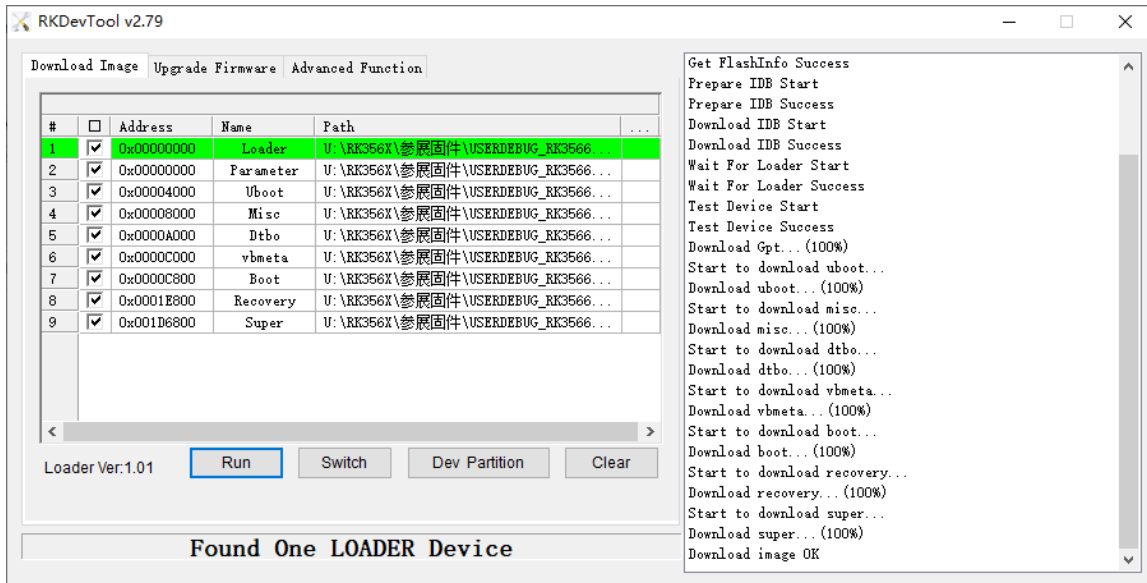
RKDevTool v2.79

Download Image | Upgrade Firmware | Advanced Function

| # | ☐ | Address | Name | Path | ... |
|---|---|---|---|---|---|
| 1 | ☑ | 0x00000000 | Loader | U:\RK356X\参展固件\USERDEBUG_RK3566... | |
| 2 | ☑ | 0x00000000 | Parameter | U:\RK356X\参展固件\USERDEBUG_RK3566... | |
| 3 | ☑ | 0x00004000 | Uboot | U:\RK356X\参展固件\USERDEBUG_RK3566... | |
| 4 | ☑ | 0x00008000 | Misc | U:\RK356X\参展固件\USERDEBUG_RK3566... | |
| 5 | ☑ | 0x0000A000 | Dtbo | U:\RK356X\参展固件\USERDEBUG_RK3566... | |
| 6 | ☑ | 0x0000C000 | vbmeta | U:\RK356X\参展固件\USERDEBUG_RK3566... | |
| 7 | ☑ | 0x0000C800 | Boot | U:\RK356X\参展固件\USERDEBUG_RK3566... | |
| 8 | ☑ | 0x0001E800 | Recovery | U:\RK356X\参展固件\USERDEBUG_RK3566... | |
| 9 | ☑ | 0x001D6800 | Super | U:\RK356X\参展固件\USERDEBUG_RK3566... | |

Loader Ver:1.01 Run Switch Dev Partition Clear

Found One LOADER Device

Get FlashInfo Success
Prepare IDB Start
Prepare IDB Success
Download IDB Start
Download IDB Success
Wait For Loader Start
Wait For Loader Success
Test Device Start
Test Device Success
Download Gpt...(100%)
Start to download uboot...
Download uboot...(100%)
Start to download misc...
Download misc...(100%)
Start to download dtbo...
Download dtbo...(100%)
Start to download vbmeta...
Download vbmeta...(100%)
Start to download boot...
Download boot...(100%)
Start to download recovery...
Download recovery...(100%)
Start to download super...
Download super...(100%)
Download image OK